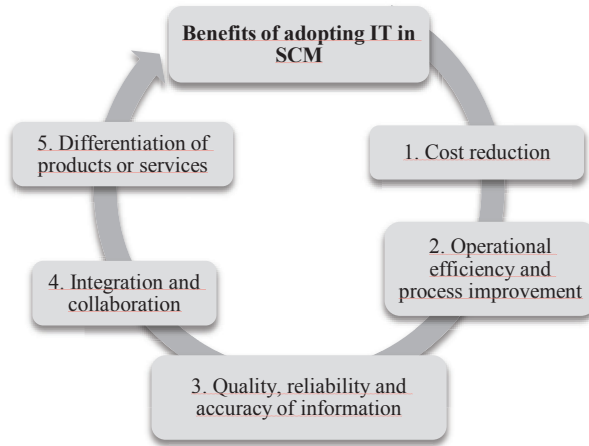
Benefits of adopting IT in SCM

1. Cost reduction

2. Operational efficiency and process improvement

3. Quality, reliability and accuracy of information

4. Integration and collaboration

5. Differentiation of products or services